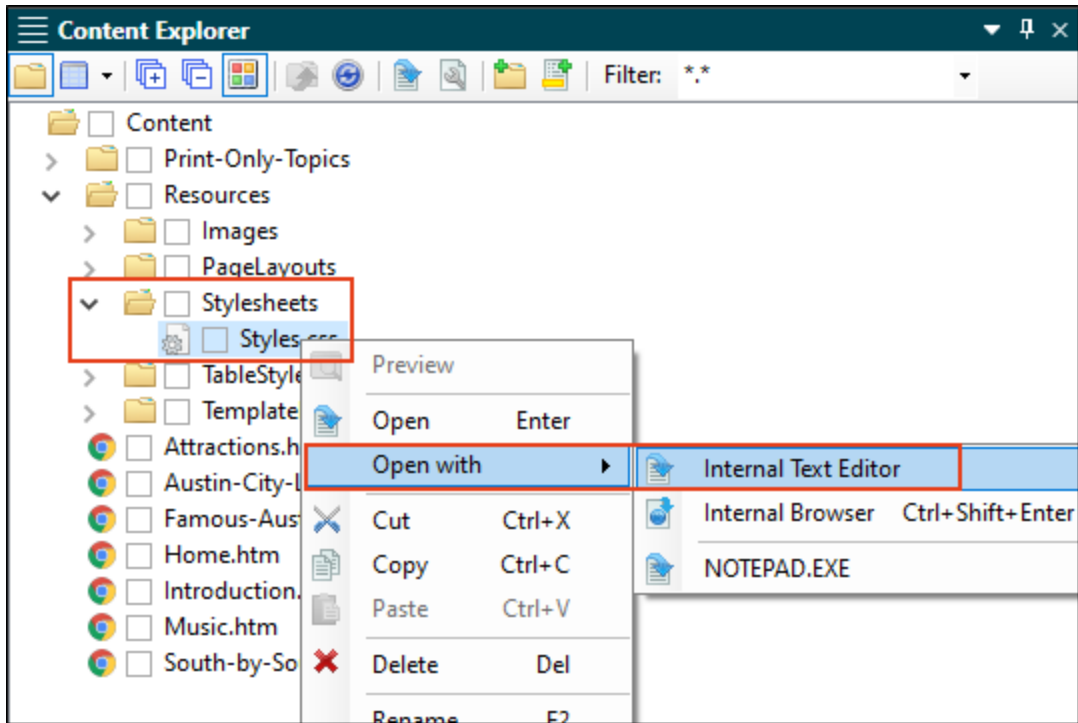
Content Explorer

Filter: *.*

Content
Print-Only-Topics
Resources
Images
PageLayouts
Stylesheets
Styles.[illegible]
TableStyle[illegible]
Template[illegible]
Attractions.h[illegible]
Austin-City-L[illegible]
Famous-Aus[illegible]
Home.htm
Introduction.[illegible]
Music.htm
South-by-So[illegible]

Preview
Open Enter
Open with
Cut Ctrl+X
Copy Ctrl+C
Paste Ctrl+V
Delete Del
Rename F2

Internal Text Editor
Internal Browser Ctrl+Shift+Enter
NOTEPAD.EXE